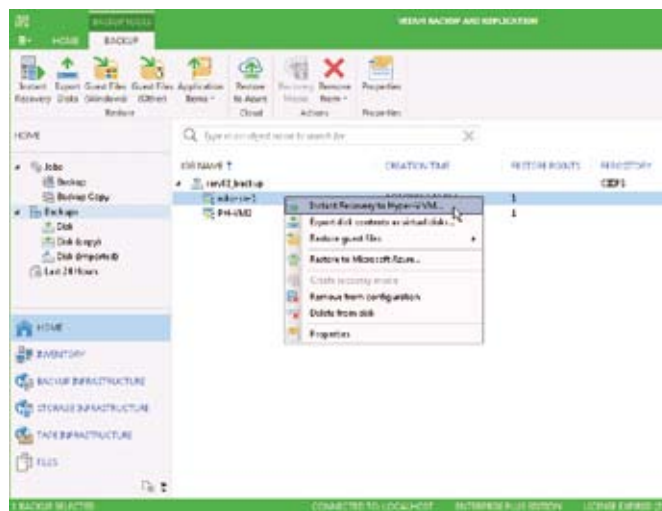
BACKUP TOOLS

HOME BACKUP

VEEAM BACKUP AND REPLICATION

Instant Recovery Export Disks Guest Files (Windows) Guest Files (Other) Application Items Restore to Azure Recovery Verify Remove Items Properties

Restore Cloud Actions Properties

HOME

Type in an object name to search for

Jobs
Backup
Backup Copy
Backups
Disk
Disk (copy)
Disk (imported)
Last 24 Hours

JOB NAME ↑ CREATION TIME RESTORE POINTS REPOSITORY

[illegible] CEPS

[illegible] 1

PH-VM2 1

Instant Recovery to Hyper-V VM...
Export disk contents as virtual disks...
Restore guest files
Restore to Microsoft Azure...
Create recovery media
Remove from configuration
Delete from disk
Properties

HOME
INVENTORY
BACKUP INFRASTRUCTURE
STORAGE INFRASTRUCTURE
TAPE INFRASTRUCTURE
FILES

1 BACKUP SELECTED CONNECTED TO: LOCALHOST ENTERPRISE PLUS EDITION LICENSE EXPIRES: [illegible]